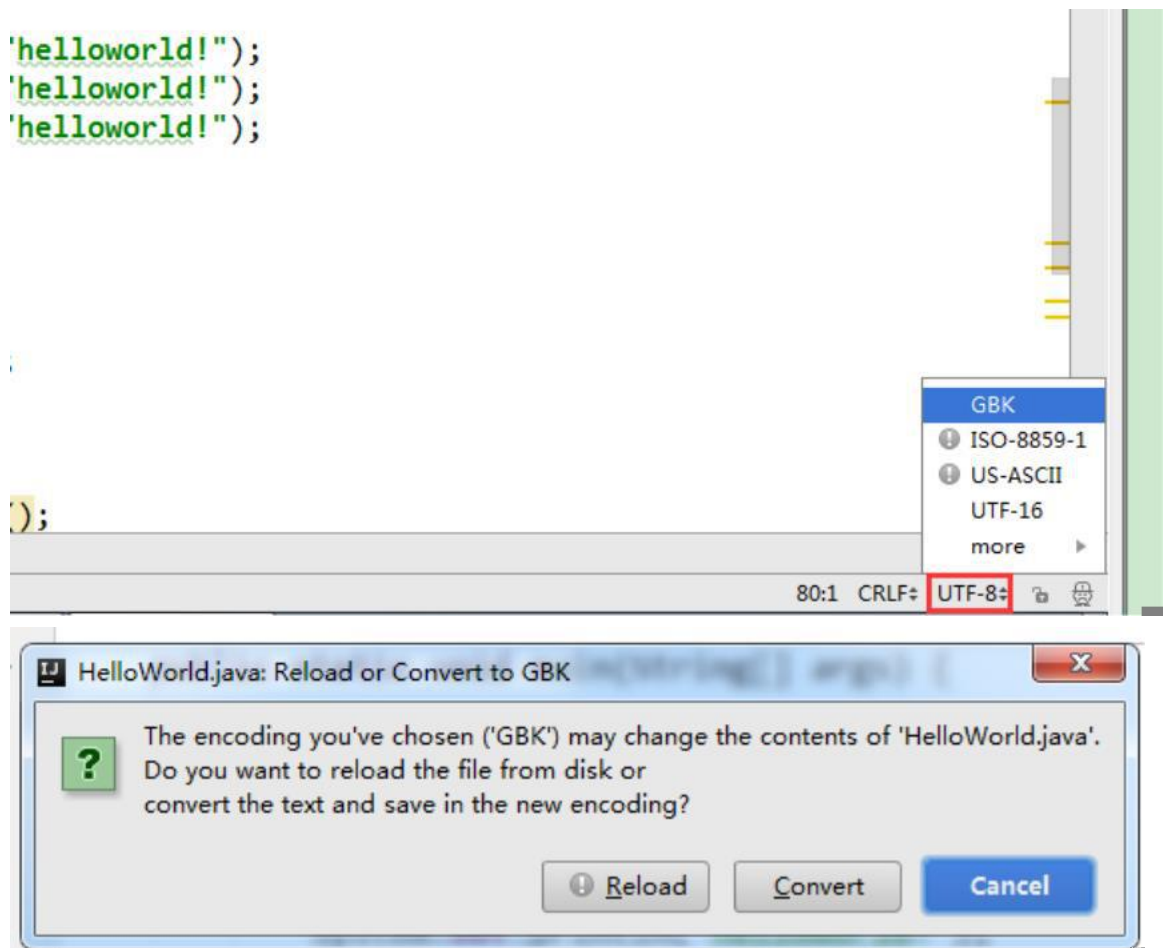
'helloworld!");
'helloworld!");
'helloworld!");

);

GBK
ISO-8859-1
US-ASCII
UTF-16
more

80:1 CRLF÷ UTF-8÷

HelloWorld.java: Reload or Convert to GBK

The encoding you've chosen ('GBK') may change the contents of 'HelloWorld.java'. Do you want to reload the file from disk or convert the text and save in the new encoding?

Reload Convert Cancel